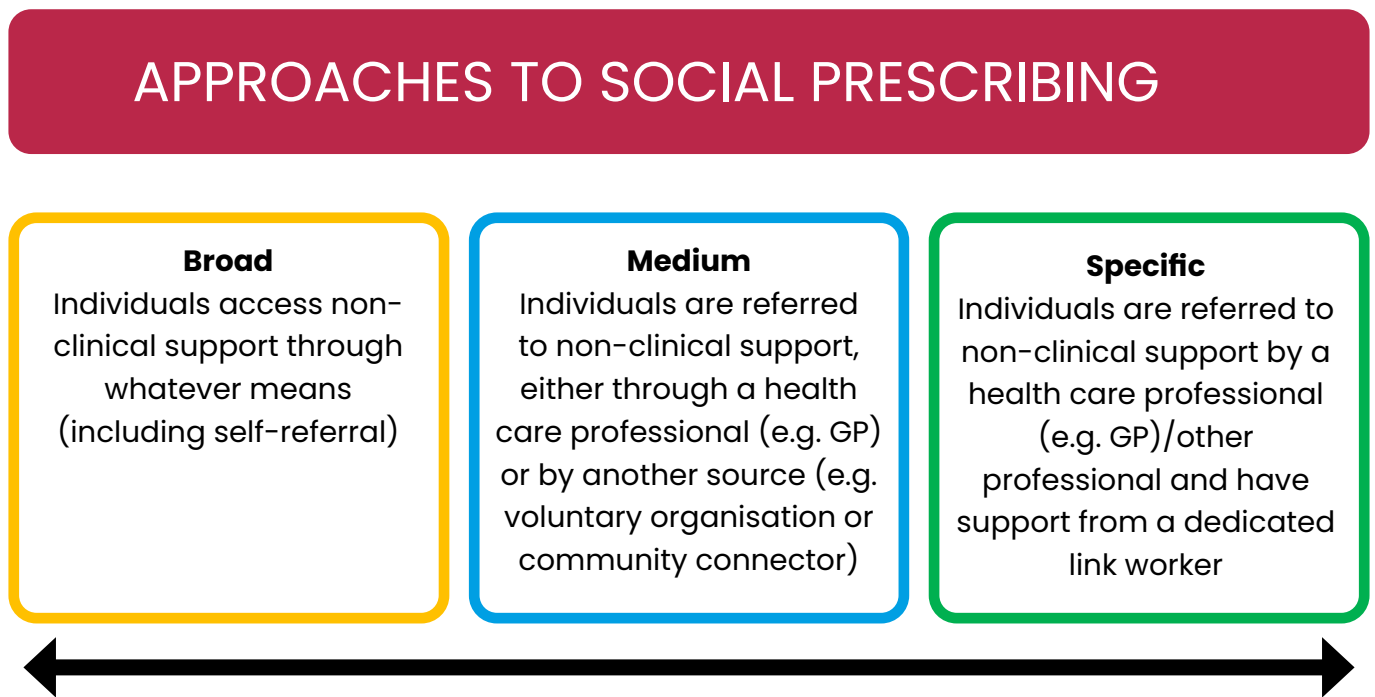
APPROACHES TO SOCIAL PRESCRIBING

**Broad**
Individuals access non-clinical support through whatever means (including self-referral)

**Medium**
Individuals are referred to non-clinical support, either through a health care professional (e.g. GP) or by another source (e.g. voluntary organisation or community connector)

**Specific**
Individuals are referred to non-clinical support by a health care professional (e.g. GP)/other professional and have support from a dedicated link worker